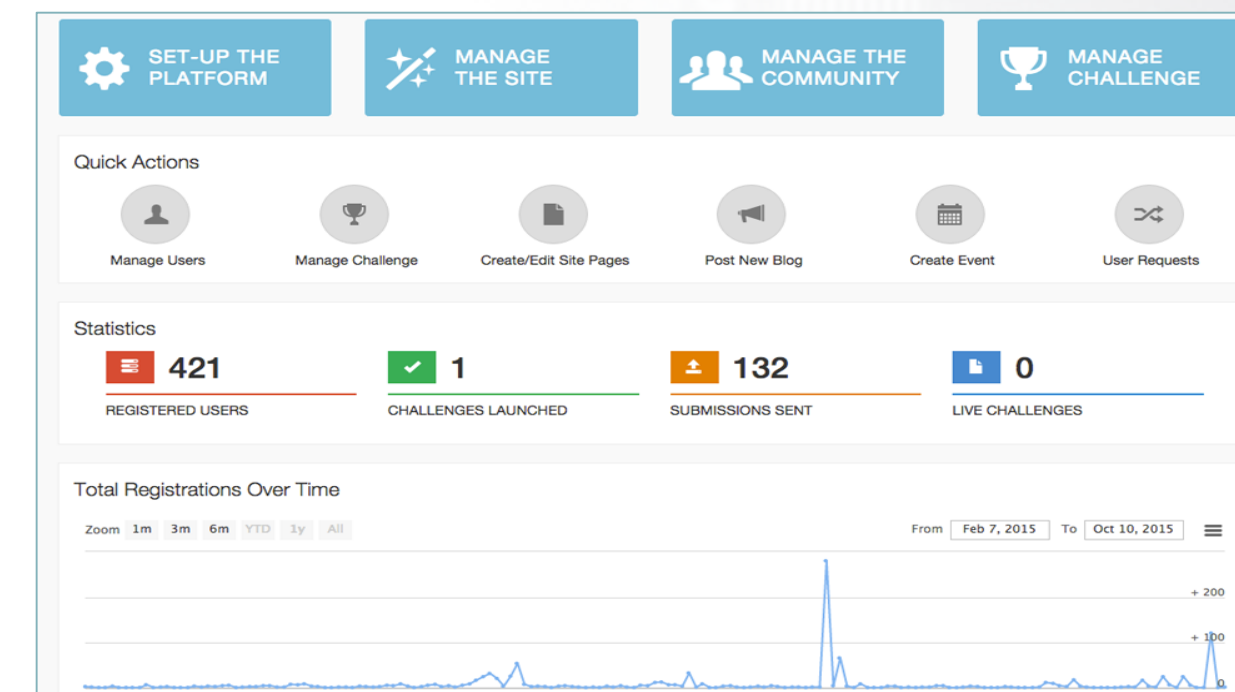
SET-UP THE PLATFORM

MANAGE THE SITE

MANAGE THE COMMUNITY

MANAGE CHALLENGE

Quick Actions

Manage Users

Manage Challenge

Create/Edit Site Pages

Post New Blog

Create Event

User Requests

Statistics

421
REGISTERED USERS

1
CHALLENGES LAUNCHED

132
SUBMISSIONS SENT

0
LIVE CHALLENGES

Total Registrations Over Time

Zoom 1m 3m 6m YTD 1y All

From Feb 7, 2015 To Oct 10, 2015

+ 200

+ 100

0